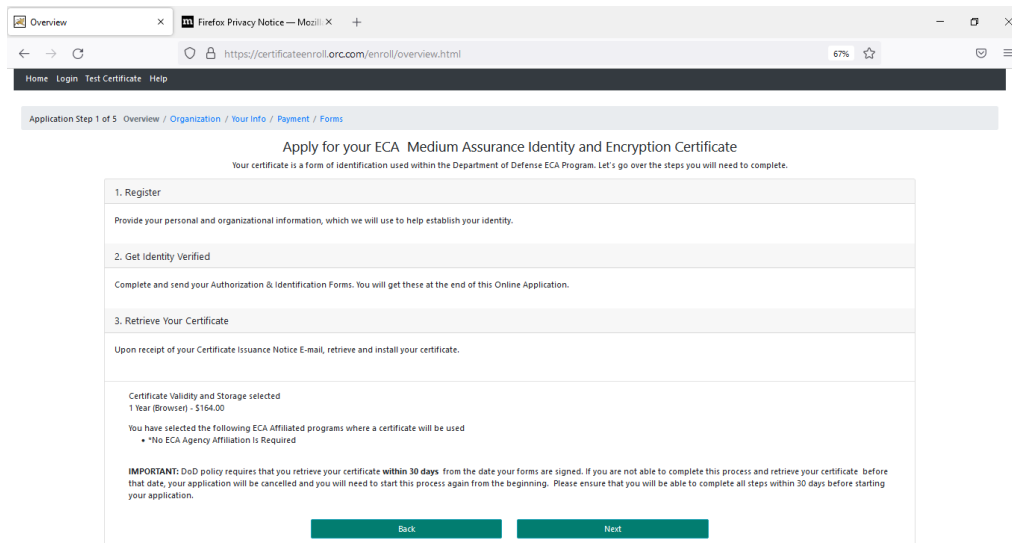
Overview ×
Firefox Privacy Notice — Mozill ×
+

https://certificateenroll.orc.com/enroll/overview.html
67%

Home Login Test Certificate Help

Application Step 1 of 5 Overview / Organization / Your Info / Payment / Forms

Apply for your ECA Medium Assurance Identity and Encryption Certificate

Your certificate is a form of identification used within the Department of Defense ECA Program. Let's go over the steps you will need to complete.

1. Register

Provide your personal and organizational information, which we will use to help establish your identity.

2. Get Identity Verified

Complete and send your Authorization & Identification Forms. You will get these at the end of this Online Application.

3. Retrieve Your Certificate

Upon receipt of your Certificate Issuance Notice E-mail, retrieve and install your certificate.

Certificate Validity and Storage selected
1 Year (Browser) - $164.00

You have selected the following ECA Affiliated programs where a certificate will be used
• *No ECA Agency Affiliation Is Required

IMPORTANT: DoD policy requires that you retrieve your certificate within 30 days from the date your forms are signed. If you are not able to complete this process and retrieve your certificate before that date, your application will be cancelled and you will need to start this process again from the beginning. Please ensure that you will be able to complete all steps within 30 days before starting your application.

Back
Next